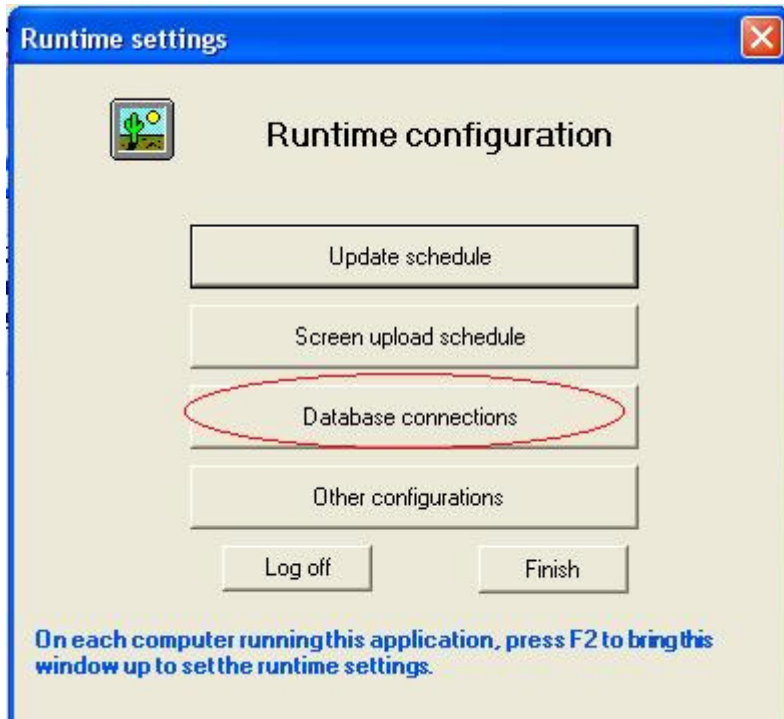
Runtime settings

Runtime configuration

Update schedule

Screen upload schedule

Database connections

Other configurations

Log off

Finish

On each computer running this application, press F2 to bring this window up to set the runtime settings.